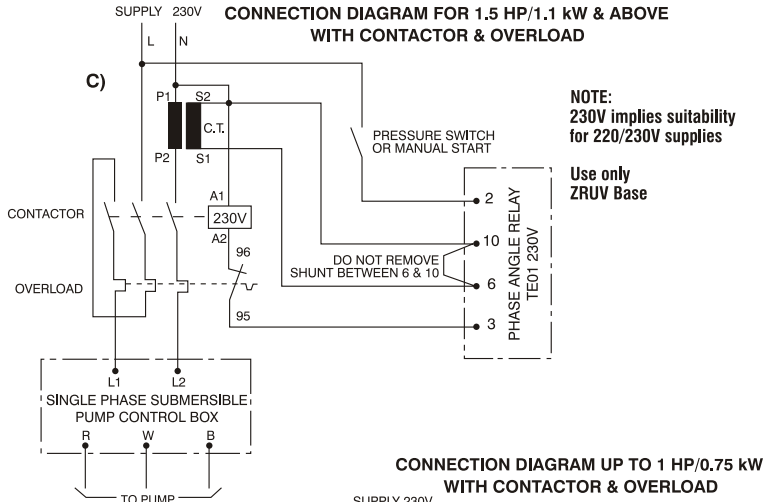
SUPPLY 230V

CONNECTION DIAGRAM FOR 1.5 HP/1.1 kW & ABOVE WITH CONTACTOR & OVERLOAD

L N

C)

P1 S2

C.T.

P2 S1

PRESSURE SWITCH OR MANUAL START

NOTE:
230V implies suitability for 220/230V supplies

Use only ZRUV Base

CONTACTOR

A1
230V
A2

96

DO NOT REMOVE SHUNT BETWEEN 6 & 10

OVERLOAD

95

2
10
6
3

PHASE ANGLE RELAY TE01 230V

L1 L2

SINGLE PHASE SUBMERSIBLE PUMP CONTROL BOX

R W B

TO PUMP

CONNECTION DIAGRAM UP TO 1 HP/0.75 kW WITH CONTACTOR & OVERLOAD

SUPPLY 230V